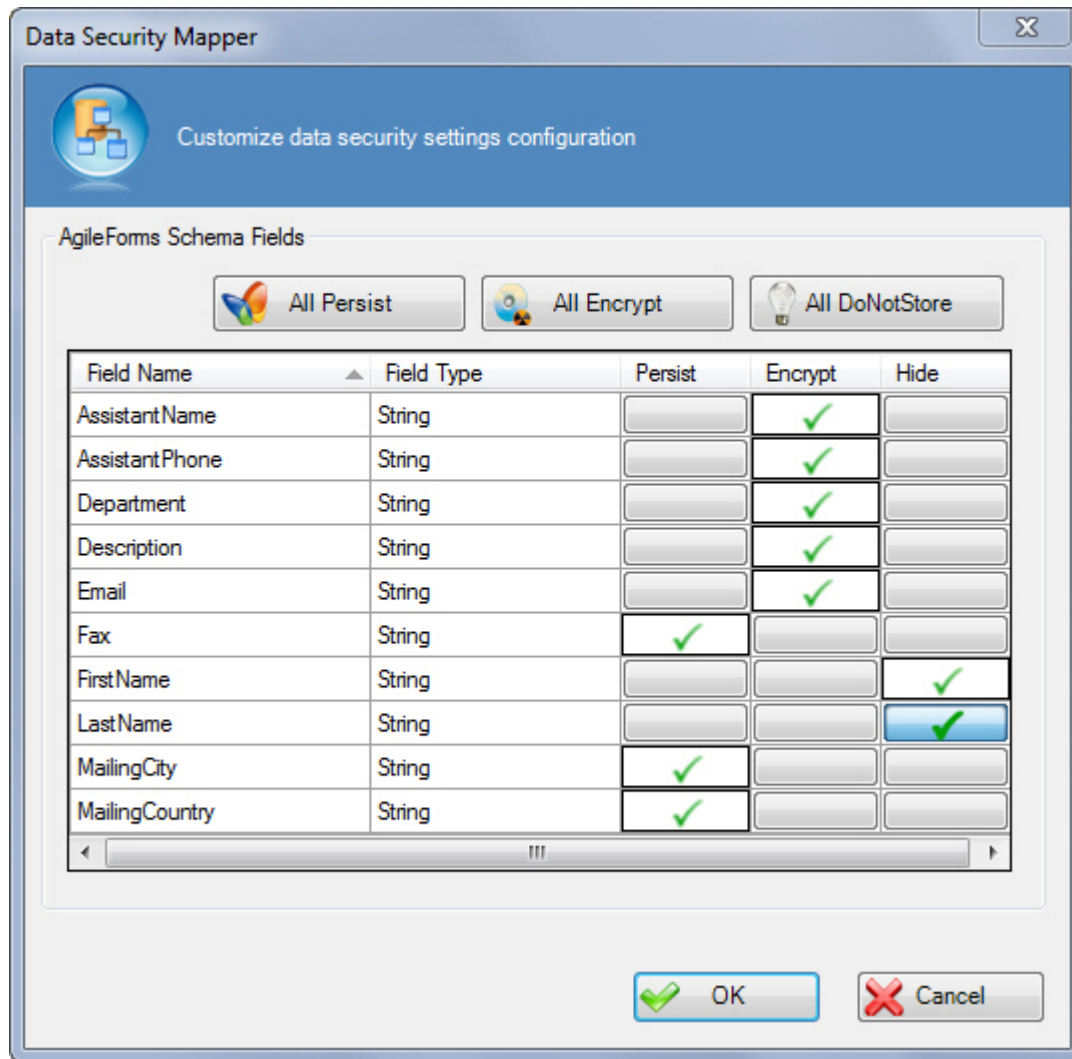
Data Security Mapper

Customize data security settings configuration

AgileForms Schema Fields

All Persist

All Encrypt

All DoNotStore

| Field Name | Field Type | Persist | Encrypt | Hide |
|---|---|---|---|---|
| AssistantName | String | | ✓ | |
| AssistantPhone | String | | ✓ | |
| Department | String | | ✓ | |
| Description | String | | ✓ | |
| Email | String | | ✓ | |
| Fax | String | ✓ | | |
| FirstName | String | | | ✓ |
| LastName | String | | | ✓ |
| MailingCity | String | ✓ | | |
| MailingCountry | String | ✓ | | |

OK

Cancel